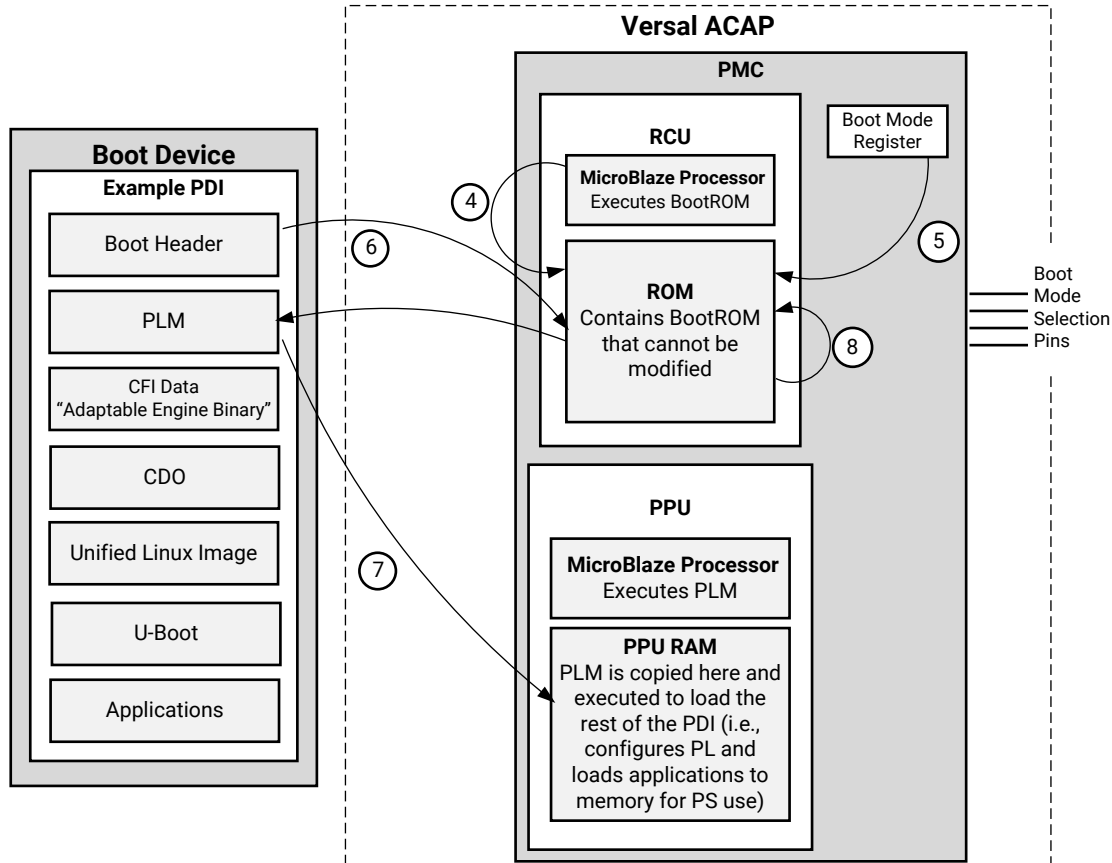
Versal ACAP

PMC

RCU

Boot Mode Register

MicroBlaze Processor
Executes BootROM

4

5

6

ROM
Contains BootROM that cannot be modified

8

Boot Mode Selection Pins

Boot Device

Example PDI

Boot Header

PLM

CFI Data
"Adaptable Engine Binary"

CDO

Unified Linux Image

U-Boot

Applications

7

PPU

MicroBlaze Processor
Executes PLM

PPU RAM
PLM is copied here and executed to load the rest of the PDI (i.e., configures PL and loads applications to memory for PS use)